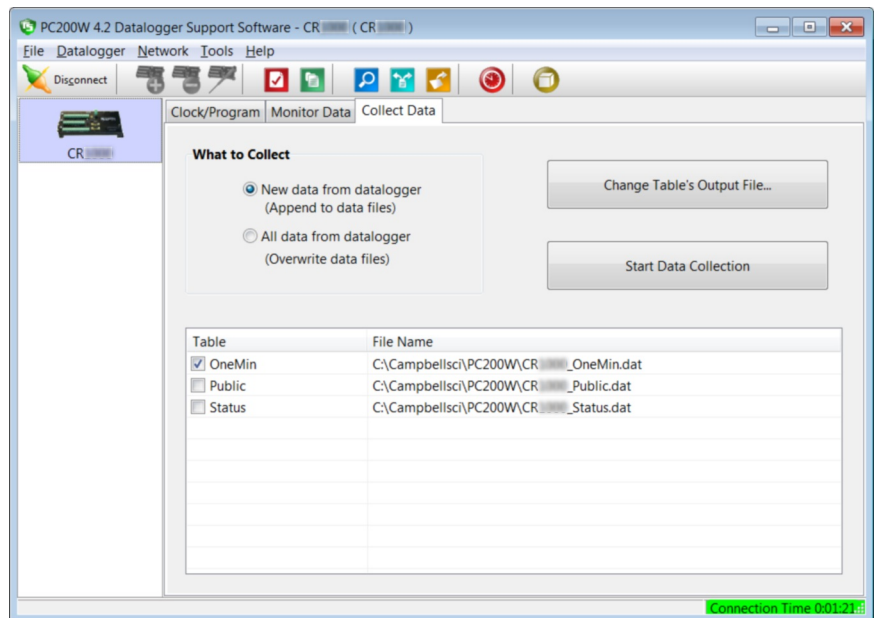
PC200W 4.2 Datalogger Support Software - CR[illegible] ( CR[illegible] )

File Datalogger Network Tools Help

Disconnect

CR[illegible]

Clock/Program Monitor Data Collect Data

What to Collect

New data from datalogger
(Append to data files)

All data from datalogger
(Overwrite data files)

Change Table's Output File...

Start Data Collection

| Table | File Name |
|---|---|
| OneMin | C:\Campbellsci\PC200W\CR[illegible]_OneMin.dat |
| Public | C:\Campbellsci\PC200W\CR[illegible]_Public.dat |
| Status | C:\Campbellsci\PC200W\CR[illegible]_Status.dat |

Connection Time 0:01:21